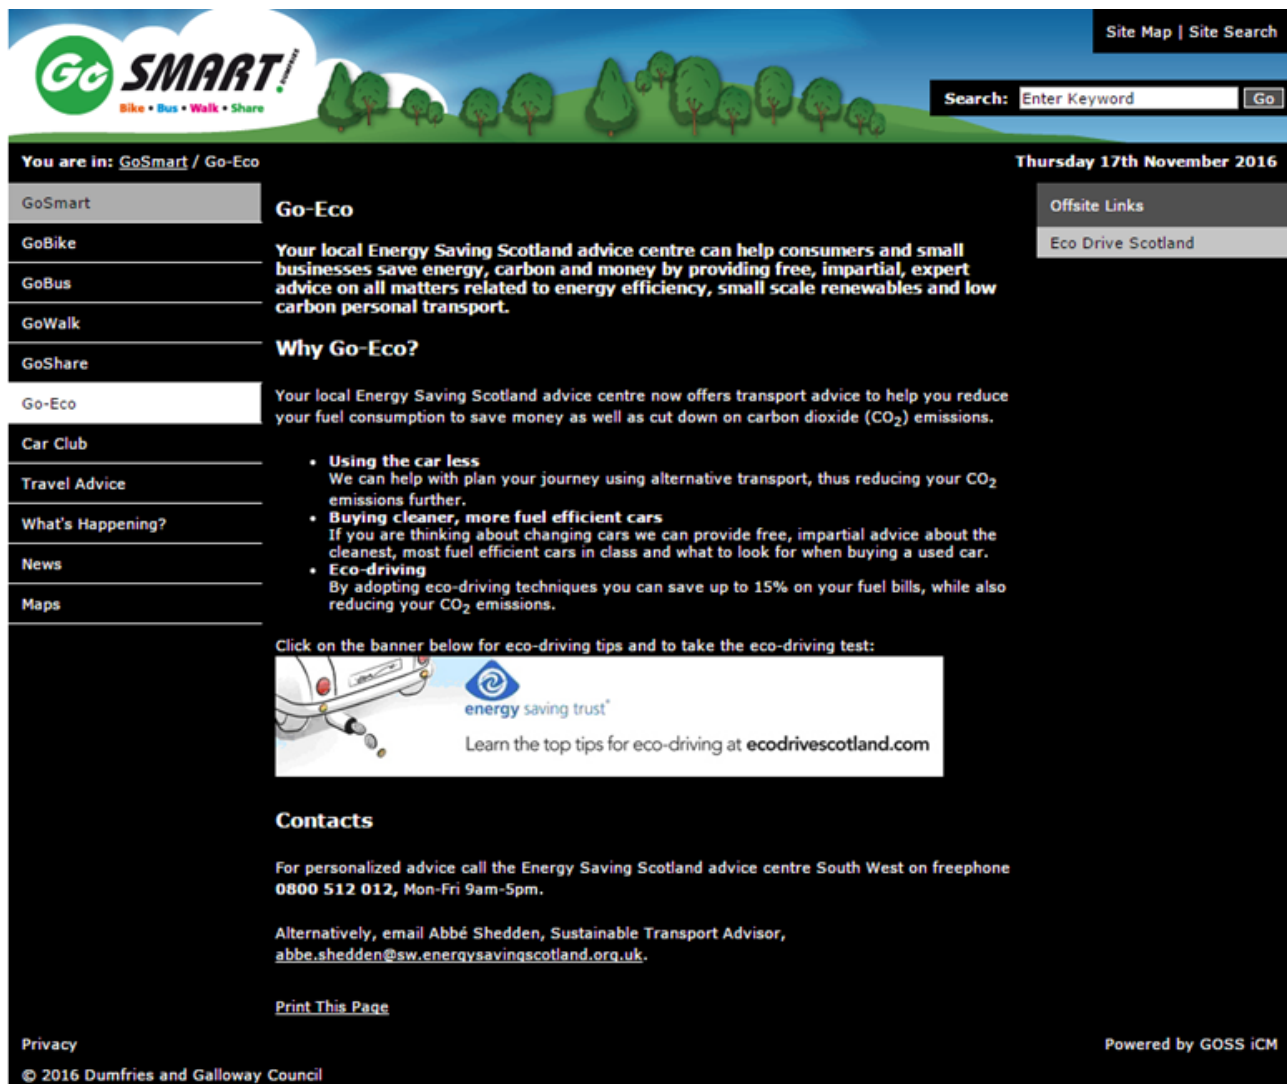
Go SMART! Dumfries
Bike • Bus • Walk • Share

Site Map | Site Search

Search: Enter Keyword Go

You are in: GoSmart / Go-Eco

Thursday 17th November 2016

GoSmart
GoBike
GoBus
GoWalk
GoShare
Go-Eco
Car Club
Travel Advice
What's Happening?
News
Maps

Go-Eco

Your local Energy Saving Scotland advice centre can help consumers and small businesses save energy, carbon and money by providing free, impartial, expert advice on all matters related to energy efficiency, small scale renewables and low carbon personal transport.

Why Go-Eco?

Your local Energy Saving Scotland advice centre now offers transport advice to help you reduce your fuel consumption to save money as well as cut down on carbon dioxide ($CO_2$) emissions.

- Using the car less
We can help with plan your journey using alternative transport, thus reducing your $CO_2$ emissions further.
- Buying cleaner, more fuel efficient cars
If you are thinking about changing cars we can provide free, impartial advice about the cleanest, most fuel efficient cars in class and what to look for when buying a used car.
- Eco-driving
By adopting eco-driving techniques you can save up to 15% on your fuel bills, while also reducing your $CO_2$ emissions.

Click on the banner below for eco-driving tips and to take the eco-driving test:

energy saving trust
Learn the top tips for eco-driving at ecodrivescotland.com

Contacts

For personalized advice call the Energy Saving Scotland advice centre South West on freephone 0800 512 012, Mon-Fri 9am-5pm.

Alternatively, email Abbé Shedden, Sustainable Transport Advisor, abbe.shedden@sw.energysavingscotland.org.uk.

Print This Page

Offsite Links
Eco Drive Scotland

Privacy
© 2016 Dumfries and Galloway Council

Powered by GOSS iCM